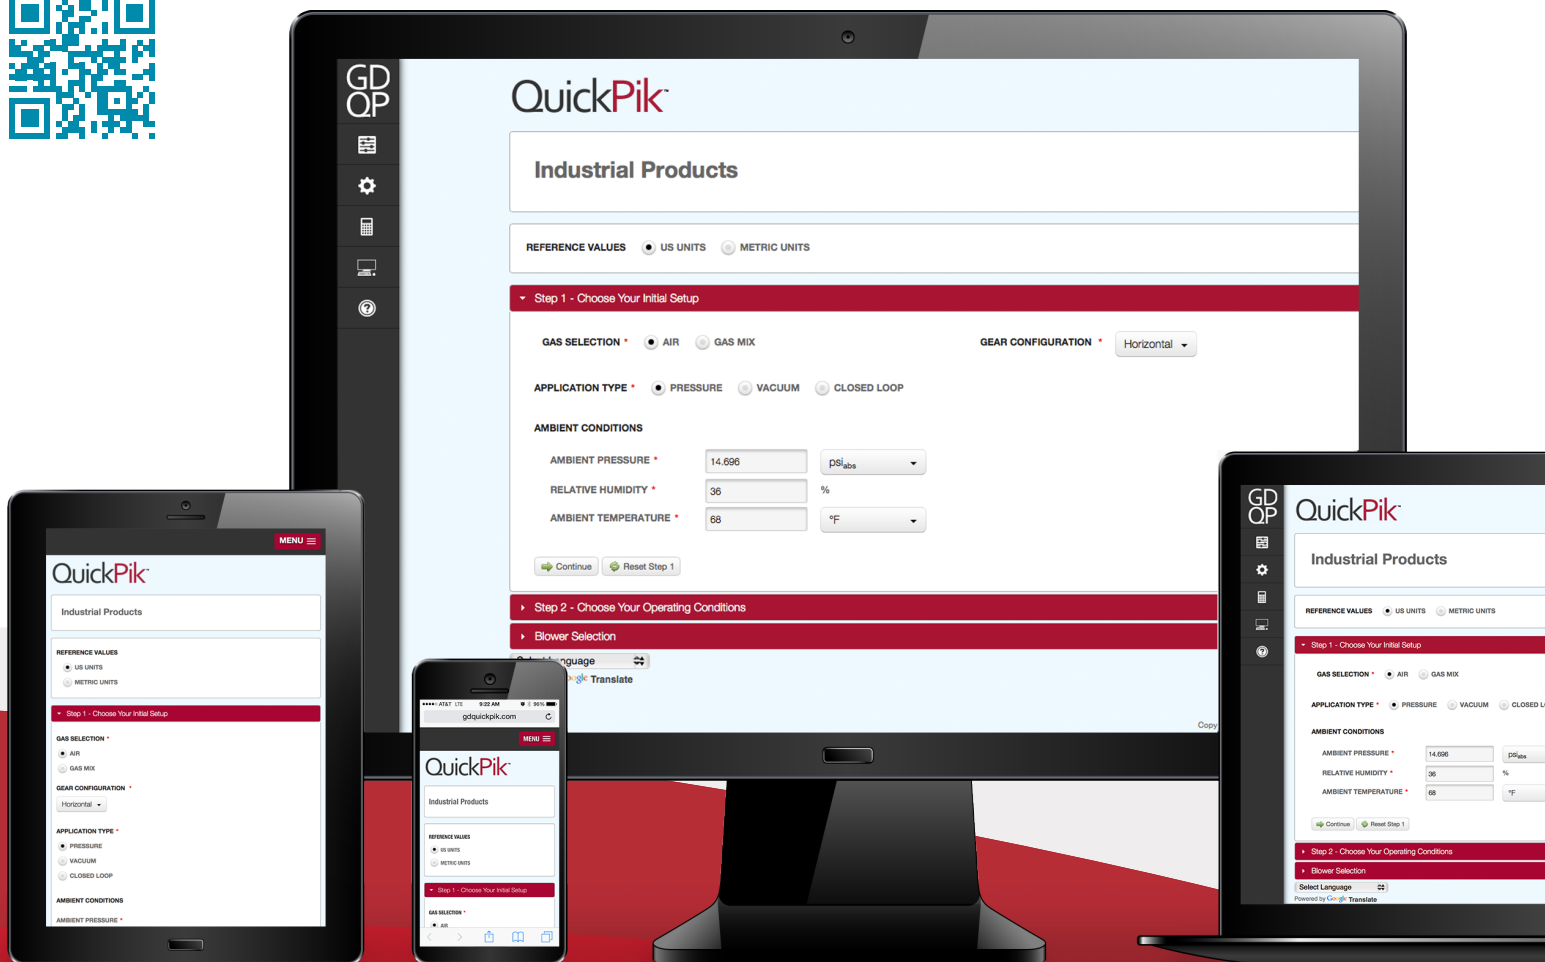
GD QP

QuickPik

Industrial Products

REFERENCE VALUES US UNITS METRIC UNITS

Step 1 - Choose Your Initial Setup

GAS SELECTION * AIR GAS MIX

GEAR CONFIGURATION * Horizontal

APPLICATION TYPE * PRESSURE VACUUM CLOSED LOOP

AMBIENT CONDITIONS

| | | |
|---|---|---|
| AMBIENT PRESSURE * | 14.696 | $psi_{abs}$ |
| RELATIVE HUMIDITY * | 36 | % |
| AMBIENT TEMPERATURE * | 68 | °F |

Continue Reset Step 1

Step 2 - Choose Your Operating Conditions

Blower Selection

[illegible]nguage

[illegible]ogle Translate

Copy

MENU

QuickPik

Industrial Products

REFERENCE VALUES
US UNITS
METRIC UNITS

Step 1 - Choose Your Initial Setup

GAS SELECTION *
AIR
GAS MIX

GEAR CONFIGURATION *
Horizontal

APPLICATION TYPE *
PRESSURE
VACUUM
CLOSED LOOP

AMBIENT CONDITIONS

AMBIENT PRESSURE *

AT&T LTE 9:22 AM 96%
gdquickpik.com

MENU

QuickPik

Industrial Products

REFERENCE VALUES
US UNITS
METRIC UNITS

Step 1 - Choose Your Initial Setup

GAS SELECTION *
AIR

GD QP

QuickPik

Industrial Products

REFERENCE VALUES US UNITS METRIC UNITS

Step 1 - Choose Your Initial Setup

GAS SELECTION * AIR GAS MIX

APPLICATION TYPE * PRESSURE VACUUM CLOSED L

AMBIENT CONDITIONS

AMBIENT PRESSURE * 14.696 $psi_{abs}$

RELATIVE HUMIDITY * 36 %

AMBIENT TEMPERATURE * 68 °F

Continue Reset Step 1

Step 2 - Choose Your Operating Conditions

Blower Selection

Select Language

Powered by Google Translate